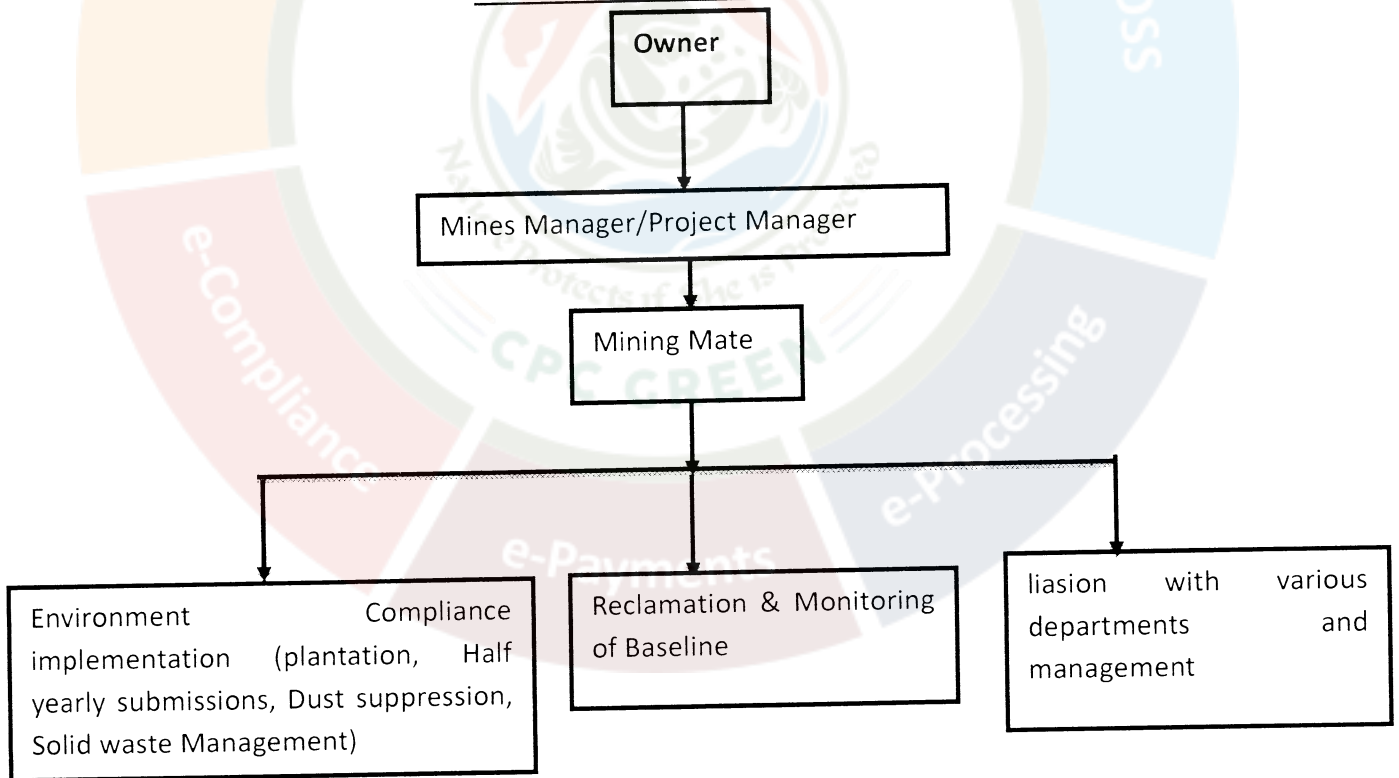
Owner

Mines Manager/Project Manager

Mining Mate

Environment Compliance implementation (plantation, Half yearly submissions, Dust suppression, Solid waste Management)

Reclamation & Monitoring of Baseline

liasion with various departments and management

e-Compliance

e-Payments

e-Processing

OSS

CPC GREEN

Nature Protects if she is Protected